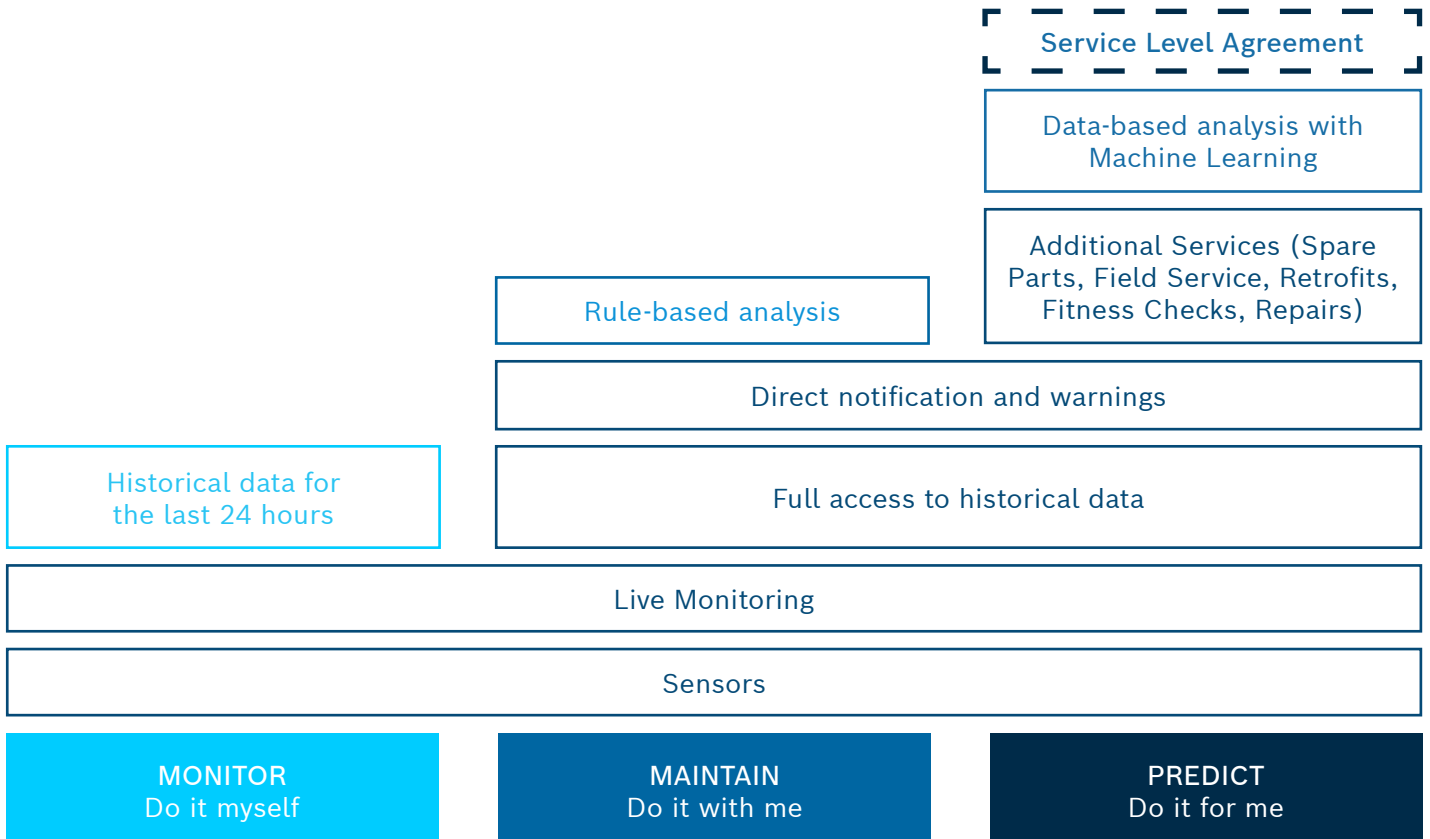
Service Level Agreement

Data-based analysis with Machine Learning

Additional Services (Spare Parts, Field Service, Retrofits, Fitness Checks, Repairs)

Rule-based analysis

Direct notification and warnings

Historical data for the last 24 hours

Full access to historical data

Live Monitoring

Sensors

MONITOR
Do it myself

MAINTAIN
Do it with me

PREDICT
Do it for me